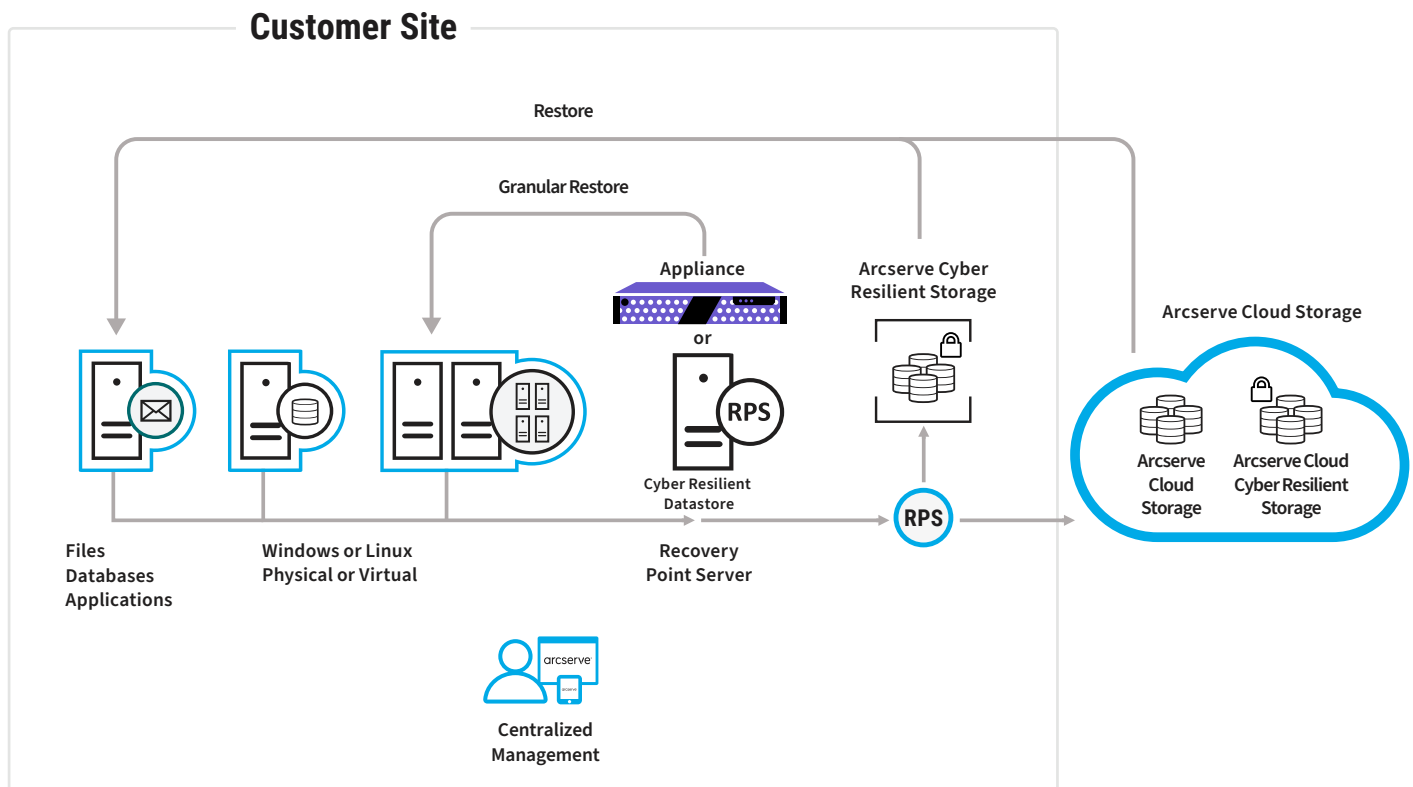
Customer Site

Restore

Granular Restore

Appliance

or

RPS

Cyber Resilient Datastore

Arcserve Cyber Resilient Storage

Arcserve Cloud Storage

Arcserve Cloud Storage

Arcserve Cloud Cyber Resilient Storage

RPS

Files
Databases
Applications

Windows or Linux
Physical or Virtual

Recovery Point Server

arcserve

arcserve

Centralized Management